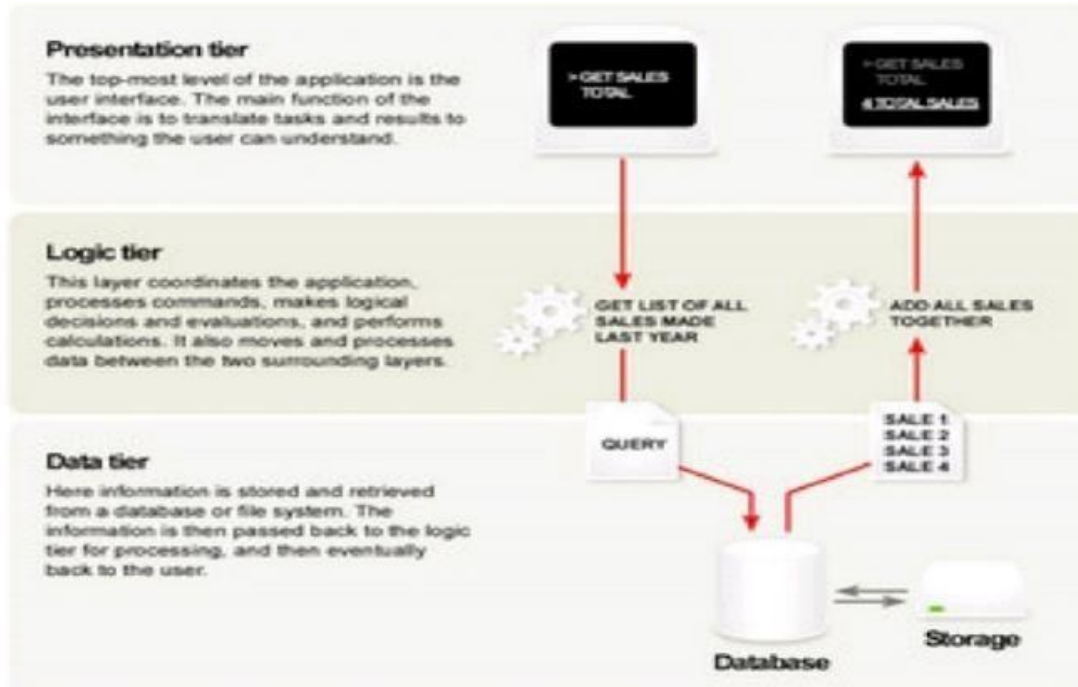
Presentation tier

The top-most level of the application is the user interface. The main function of the interface is to translate tasks and results to something the user can understand.

> GET SALES TOTAL

> GET SALES TOTAL

4 TOTAL SALES

Logic tier

This layer coordinates the application, processes commands, makes logical decisions and evaluations, and performs calculations. It also moves and processes data between the two surrounding layers.

GET LIST OF ALL SALES MADE LAST YEAR

ADD ALL SALES TOGETHER

QUERY

SALE 1
SALE 2
SALE 3
SALE 4

Data tier

Here information is stored and retrieved from a database or file system. The information is then passed back to the logic tier for processing, and then eventually back to the user.

Database

Storage